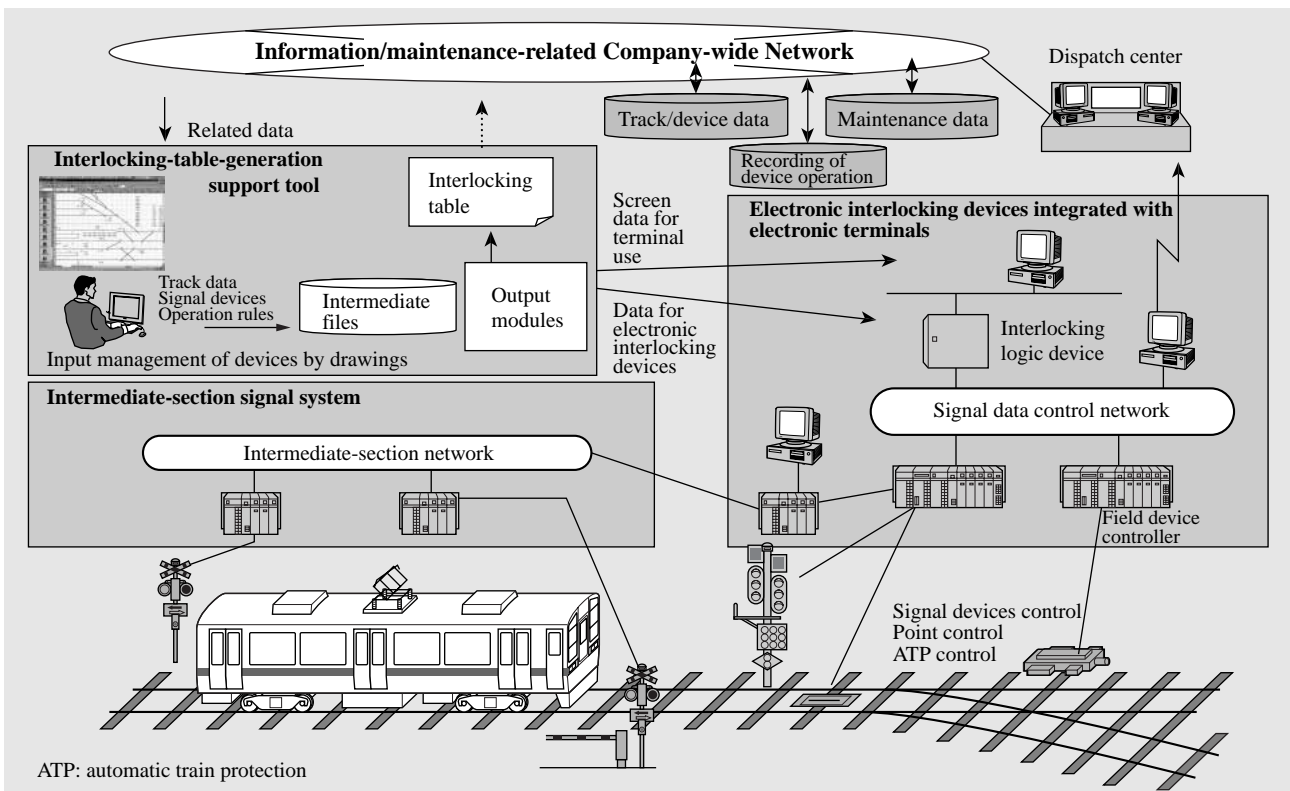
Information/maintenance-related Company-wide Network

Dispatch center

Track/device data

Maintenance data

Recording of device operation

Related data

Interlocking-table-generation support tool

Interlocking table

Screen data for terminal use

Electronic interlocking devices integrated with electronic terminals

Track data
Signal devices
Operation rules

Intermediate files

Output modules

Data for electronic interlocking devices

Interlocking logic device

Input management of devices by drawings

Intermediate-section signal system

Signal data control network

Intermediate-section network

Field device controller

Signal devices control
Point control
ATP control

ATP: automatic train protection